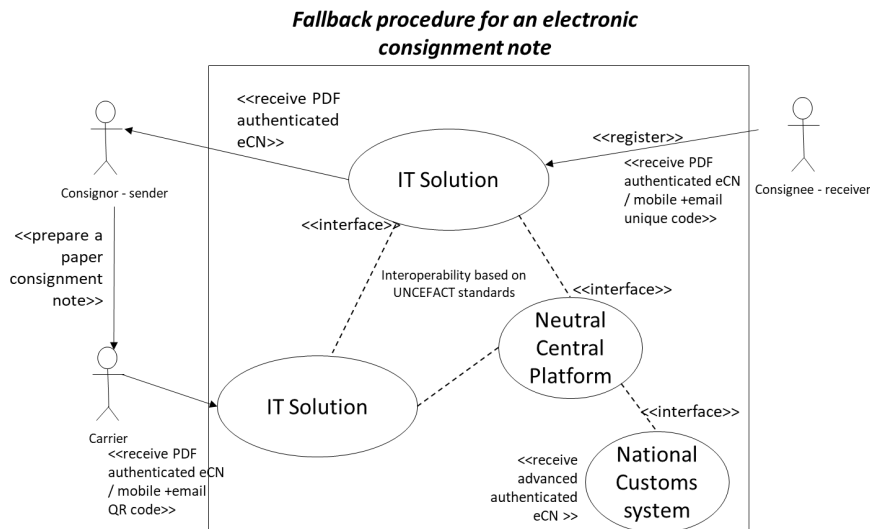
Fallback procedure for an electronic consignment note

<<receive PDF authenticated eCN>>

<<register>>

IT Solution

<<receive PDF authenticated eCN / mobile +email unique code>>

Consignor - sender

Consignee - receiver

<<interface>>

<<prepare a paper consignment note>>

Interoperability based on UNCEFACT standards

<<interface>>

Neutral Central Platform

IT Solution

Carrier

<<interface>>

<<receive PDF authenticated eCN / mobile +email QR code>>

<<receive advanced authenticated eCN >>

National Customs system